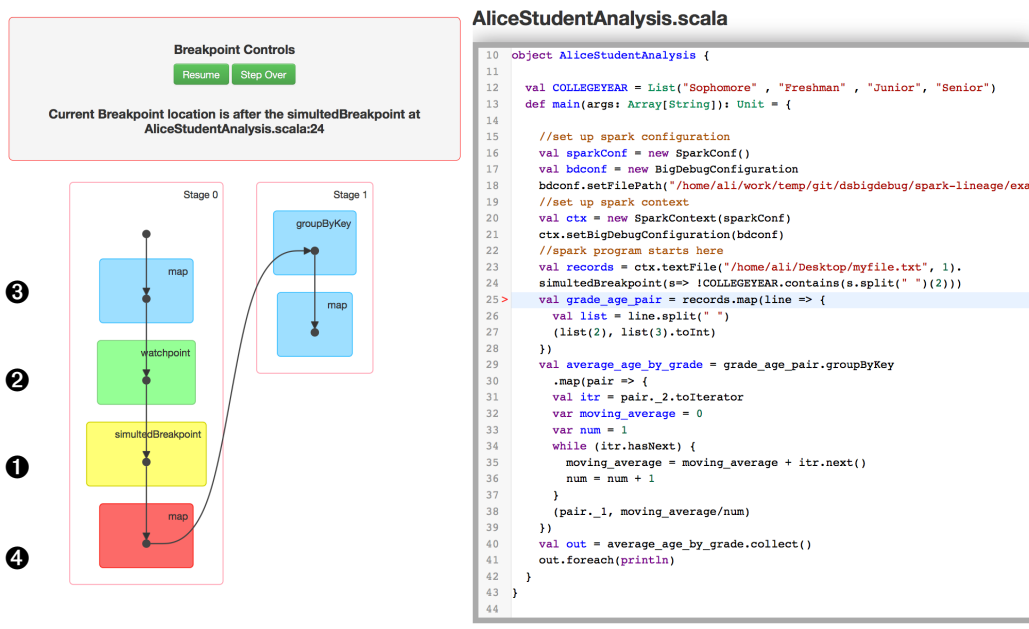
Breakpoint Controls

Resume Step Over

Current Breakpoint location is after the simultedBreakpoint at AliceStudentAnalysis.scala:24

Stage 0

map

watchpoint

simultedBreakpoint

map

Stage 1

groupByKey

map

❸

❷

❶

❹

AliceStudentAnalysis.scala

10 object AliceStudentAnalysis {
11
12 val COLLEGEYEAR = List("Sophomore" , "Freshman" , "Junior", "Senior")
13 def main(args: Array[String]): Unit = {
14
15 //set up spark configuration
16 val sparkConf = new SparkConf()
17 val bdconf = new BigDebugConfiguration
18 bdconf.setFilePath("/home/ali/work/temp/git/dsbigdebug/spark-lineage/exa
19 //set up spark context
20 val ctx = new SparkContext(sparkConf)
21 ctx.setBigDebugConfiguration(bdconf)
22 //spark program starts here
23 val records = ctx.textFile("/home/ali/Desktop/myfile.txt", 1).
24 simultedBreakpoint(s=> !COLLEGEYEAR.contains(s.split(" ")(2)))
25 > val grade_age_pair = records.map(line => {
26 val list = line.split(" ")
27 (list(2), list(3).toInt)
28 })
29 val average_age_by_grade = grade_age_pair.groupByKey
30 .map(pair => {
31 val itr = pair._2.toIterator
32 var moving_average = 0
33 var num = 1
34 while (itr.hasNext) {
35 moving_average = moving_average + itr.next()
36 num = num + 1
37 }
38 (pair._1, moving_average/num)
39 })
40 val out = average_age_by_grade.collect()
41 out.foreach(println)
42 }
43 }
44